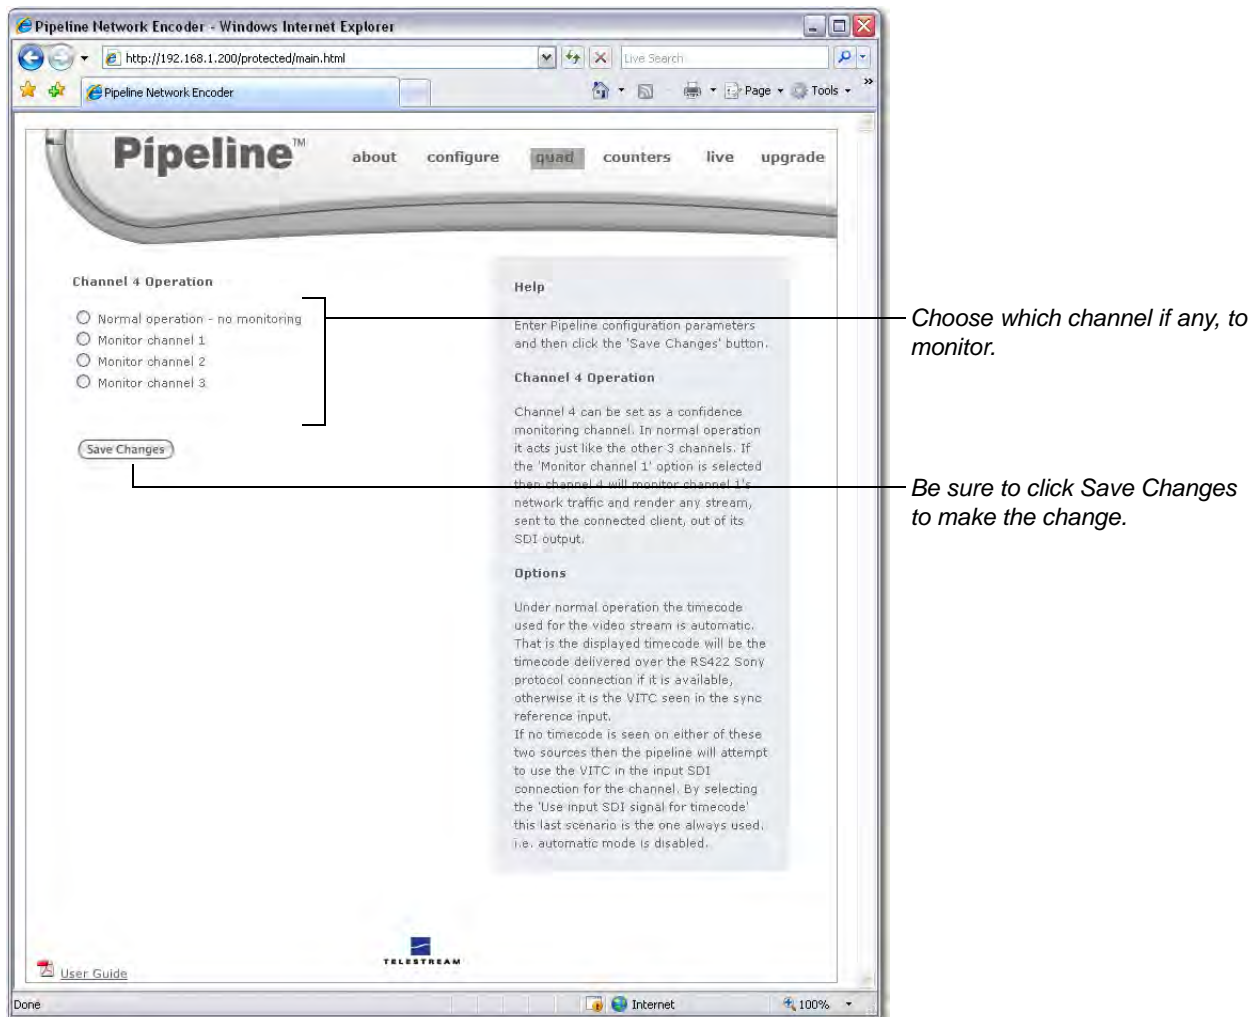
Pipeline Network Encoder - Windows Internet Explorer

http://192.168.1.200/protected/main.html

Live Search

Pipeline Network Encoder

Page ▾ Tools ▾

Pipeline™

about configure quad counters live upgrade

Channel 4 Operation

Normal operation - no monitoring
Monitor channel 1
Monitor channel 2
Monitor channel 3

Save Changes

Help

Enter Pipeline configuration parameters and then click the 'Save Changes' button.

Channel 4 Operation

Channel 4 can be set as a confidence monitoring channel. In normal operation it acts just like the other 3 channels. If the 'Monitor channel 1' option is selected then channel 4 will monitor channel 1's network traffic and render any stream, sent to the connected client, out of its SDI output.

Options

Under normal operation the timecode used for the video stream is automatic. That is the displayed timecode will be the timecode delivered over the RS422 Sony protocol connection if it is available, otherwise it is the VITC seen in the sync reference input.
If no timecode is seen on either of these two sources then the pipeline will attempt to use the VITC in the input SDI connection for the channel. By selecting the 'Use input SDI signal for timecode' this last scenario is the one always used. i.e. automatic mode is disabled.

User Guide

TELESTREAM

Done

Internet

100%

Choose which channel if any, to monitor.

Be sure to click Save Changes to make the change.